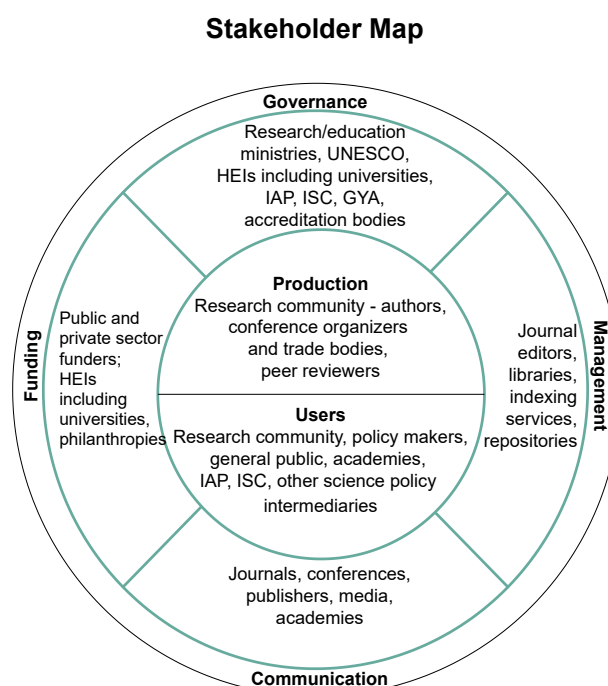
Stakeholder Map

Governance

Research/education ministries, UNESCO, HEIs including universities, IAP, ISC, GYA, accreditation bodies

Funding

Public and private sector funders; HEIs including universities, philanthropies

Production
Research community - authors, conference organizers and trade bodies, peer reviewers

Users
Research community, policy makers, general public, academies, IAP, ISC, other science policy intermediaries

Management

Journal editors, libraries, indexing services, repositories

Journals, conferences, publishers, media, academies

Communication